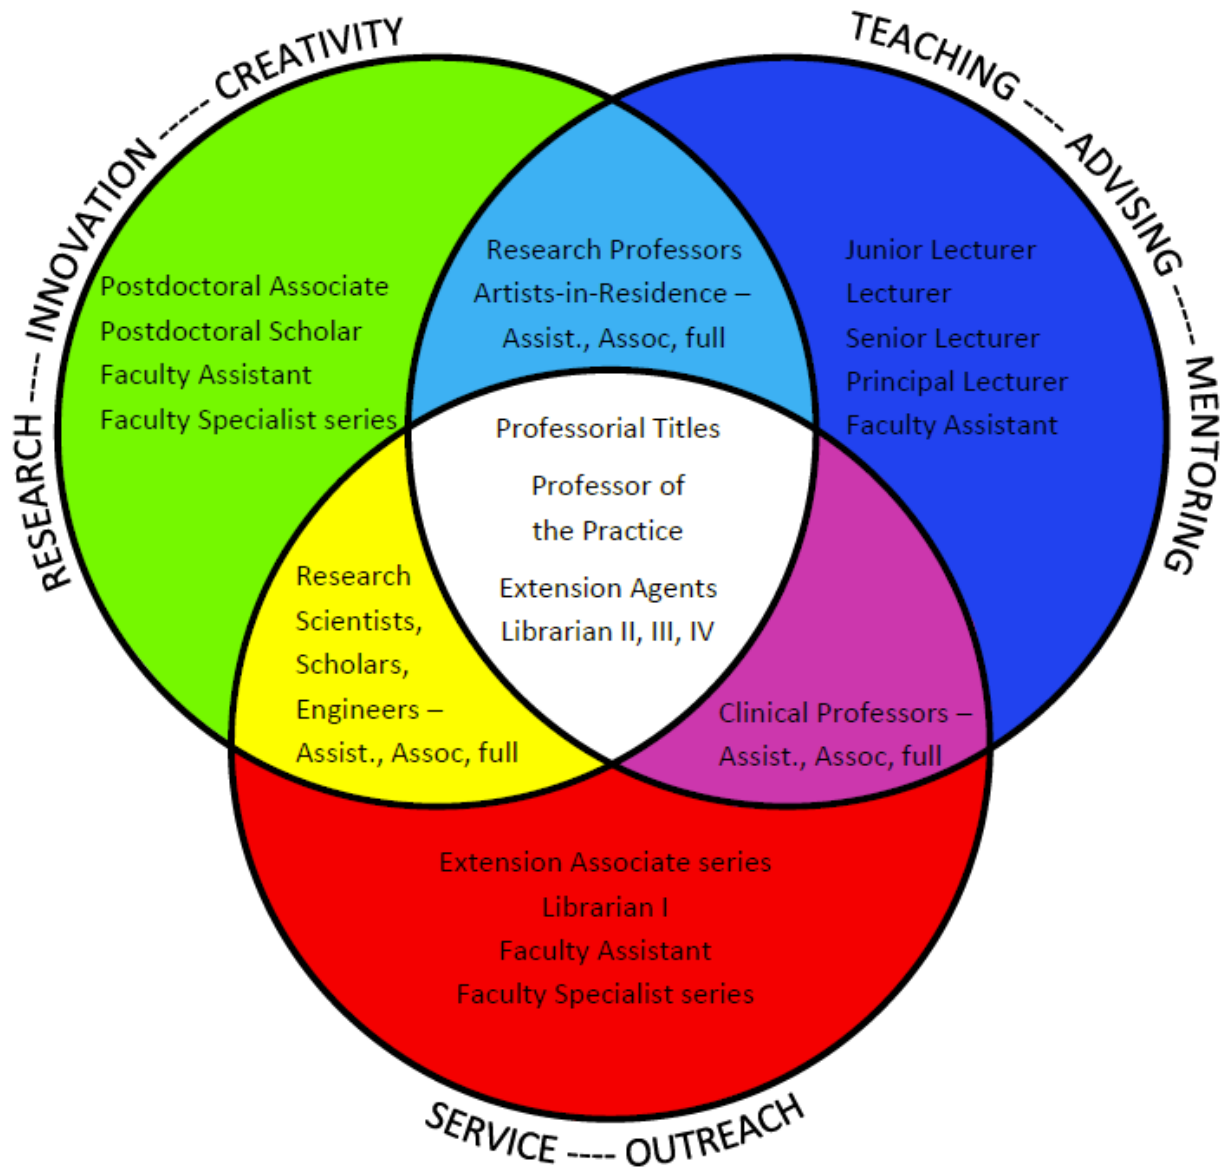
RESEARCH ---- INNOVATION ---- CREATIVITY

TEACHING ---- ADVISING ---- MENTORING

Postdoctoral Associate
Postdoctoral Scholar
Faculty Assistant
Faculty Specialist series

Research Professors
Artists-in-Residence –
Assist., Assoc, full

Junior Lecturer
Lecturer
Senior Lecturer
Principal Lecturer
Faculty Assistant

Professorial Titles

Professor of the Practice

Extension Agents
Librarian II, III, IV

Research Scientists, Scholars, Engineers – Assist., Assoc, full

Clinical Professors – Assist., Assoc, full

Extension Associate series
Librarian I
Faculty Assistant
Faculty Specialist series

SERVICE ---- OUTREACH